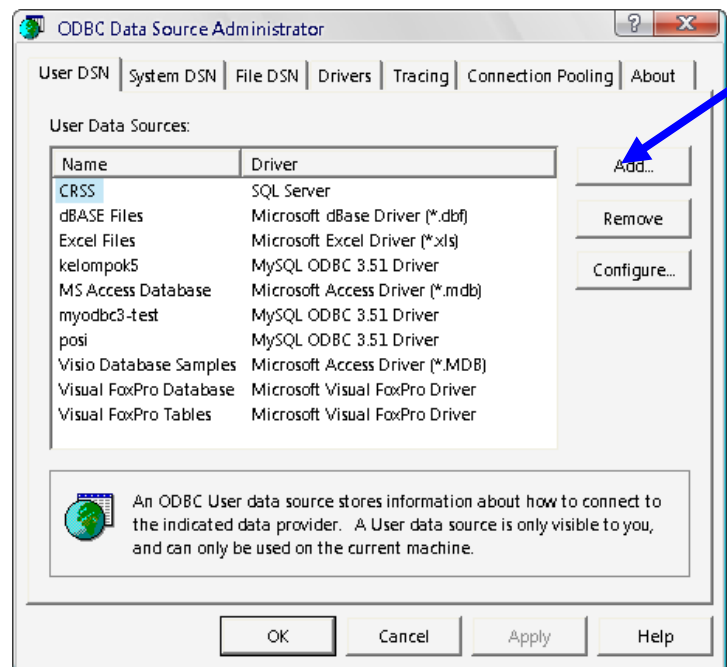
ODBC Data Source Administrator

User DSN | System DSN | File DSN | Drivers | Tracing | Connection Pooling | About

User Data Sources:

| Name | Driver |
|---|---|
| CRSS | SQL Server |
| dBASE Files | Microsoft dBase Driver (*.dbf) |
| Excel Files | Microsoft Excel Driver (*.xls) |
| kelompok5 | MySQL ODBC 3.51 Driver |
| MS Access Database | Microsoft Access Driver (*.mdb) |
| myodbc3-test | MySQL ODBC 3.51 Driver |
| posi | MySQL ODBC 3.51 Driver |
| Visio Database Samples | Microsoft Access Driver (*.MDB) |
| Visual FoxPro Database | Microsoft Visual FoxPro Driver |
| Visual FoxPro Tables | Microsoft Visual FoxPro Driver |

Add...

Remove

Configure...

An ODBC User data source stores information about how to connect to the indicated data provider. A User data source is only visible to you, and can only be used on the current machine.

OK Cancel Apply Help